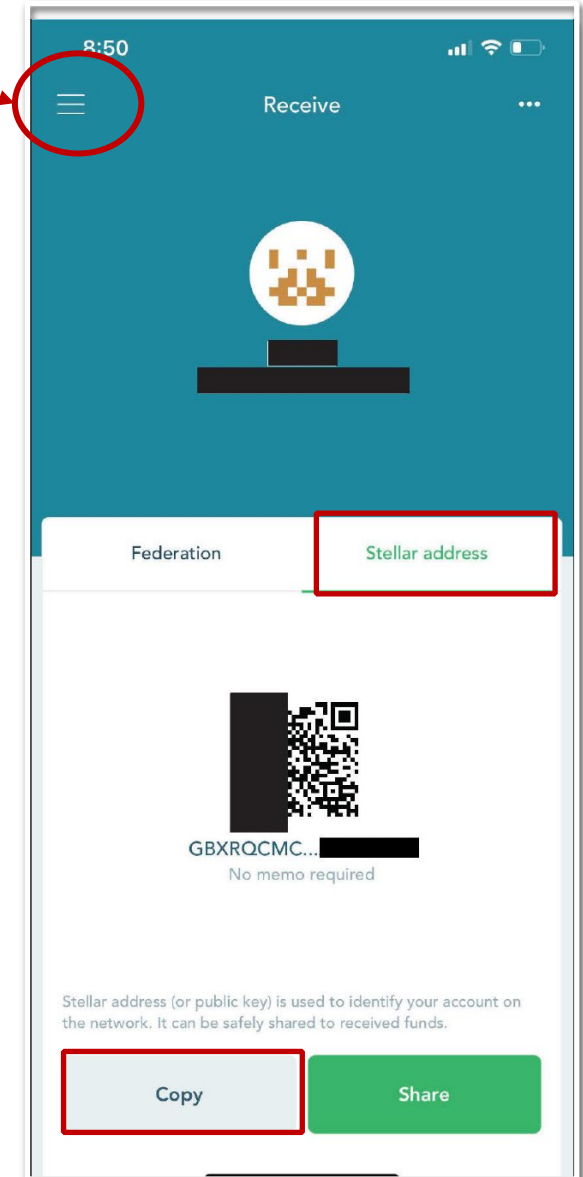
8:50

Receive

Federation

Stellar address

GBXRQCMC...

No memo required

Stellar address (or public key) is used to identify your account on the network. It can be safely shared to received funds.

Copy

Share